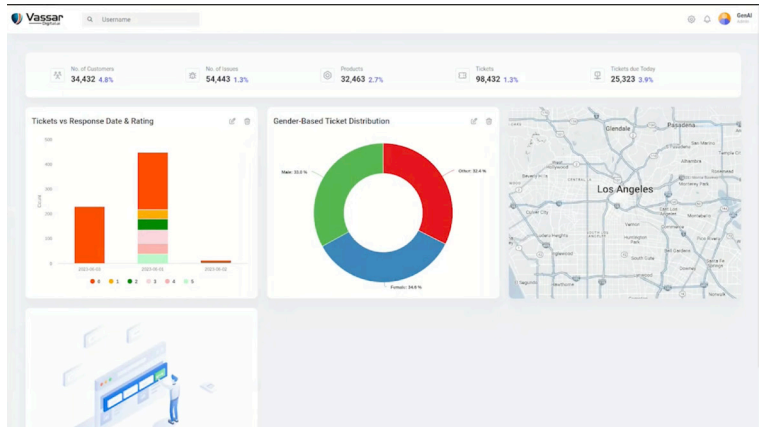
Vassar Digital

Username

GenAI

No. of Customers
34,432 4.8%

No. of Issues
54,443 1.3%

Products
32,463 2.7%

Tickets
98,432 1.3%

Tickets due Today
25,323 3.9%

Tickets vs Response Date & Rating

500
400
300
200
100
0

Count

2023-06-15
2023-06-15
2023-06-15

0 1 2 3 4 5

Gender-Based Ticket Distribution

Male: 33.3 %
Other: 32.0 %
Female: 34.8 %

Glendale
Pasadena
Los Angeles
South Gate
Alhambra
Inglewood
Huntington Park
Culver City
Temple City
El Monte
Downey
Hawthorne
Burbank
Santa Monica
Beverly Hills
Monterey Park
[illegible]